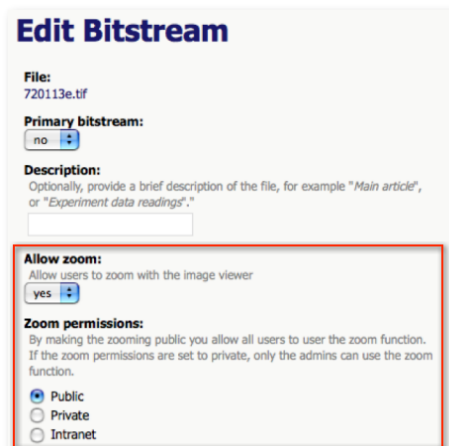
Edit Bitstream

File:
720113e.tif

Primary bitstream:
no

Description:
Optionally, provide a brief description of the file, for example "Main article", or "Experiment data readings"."

Allow zoom:
Allow users to zoom with the image viewer
yes

Zoom permissions:
By making the zooming public you allow all users to user the zoom function. If the zoom permissions are set to private, only the admins can use the zoom function.

Public
Private
Intranet